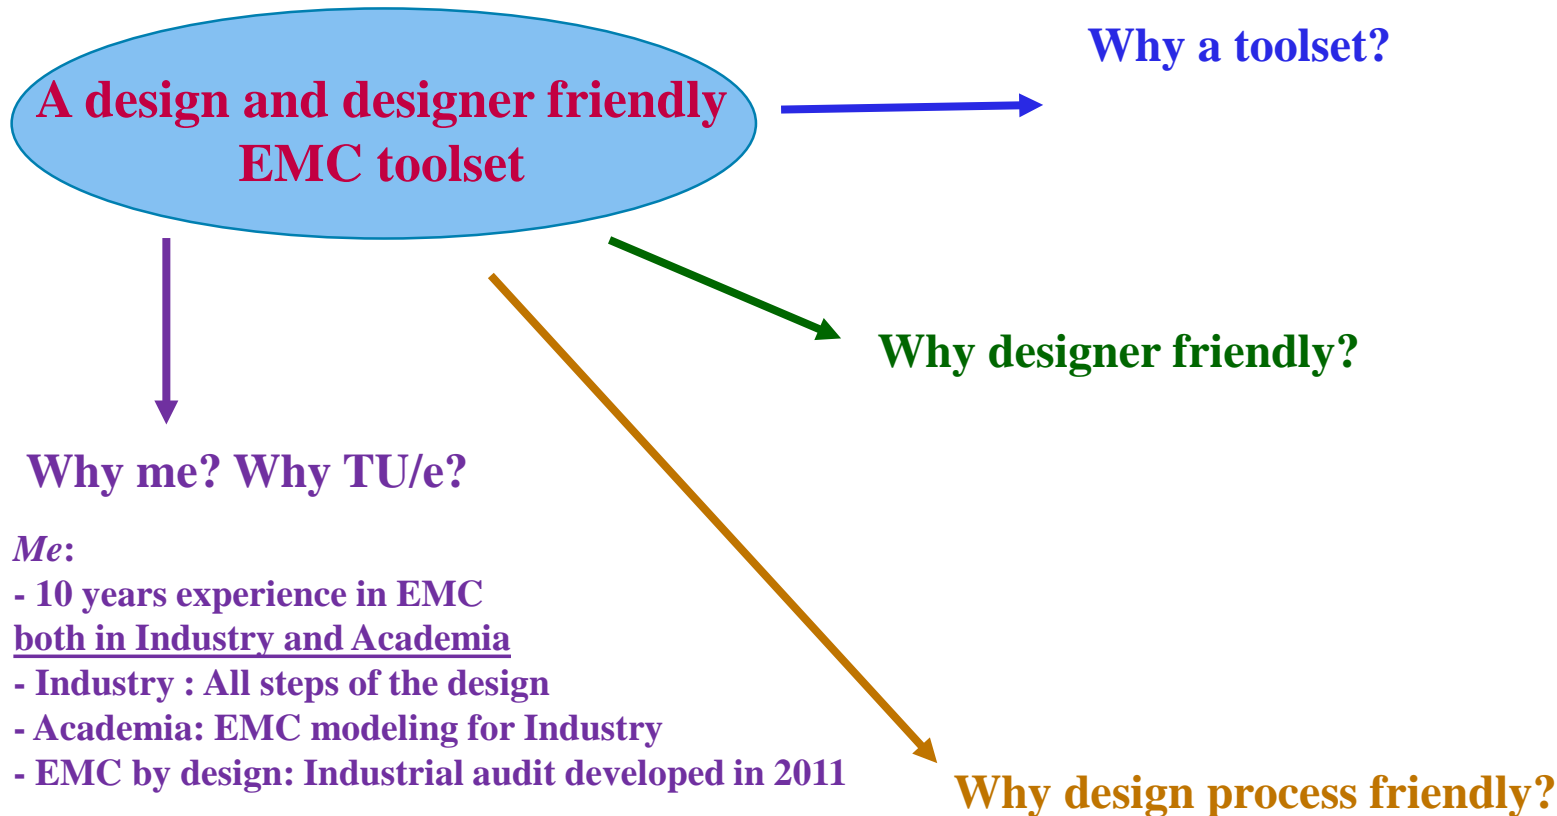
A design and designer friendly EMC toolset

Why a toolset?

Why designer friendly?

Why me? Why TU/e?

*Me*:
- 10 years experience in EMC
both in Industry and Academia
- Industry : All steps of the design
- Academia: EMC modeling for Industry
- EMC by design: Industrial audit developed in 2011

Why design process friendly?